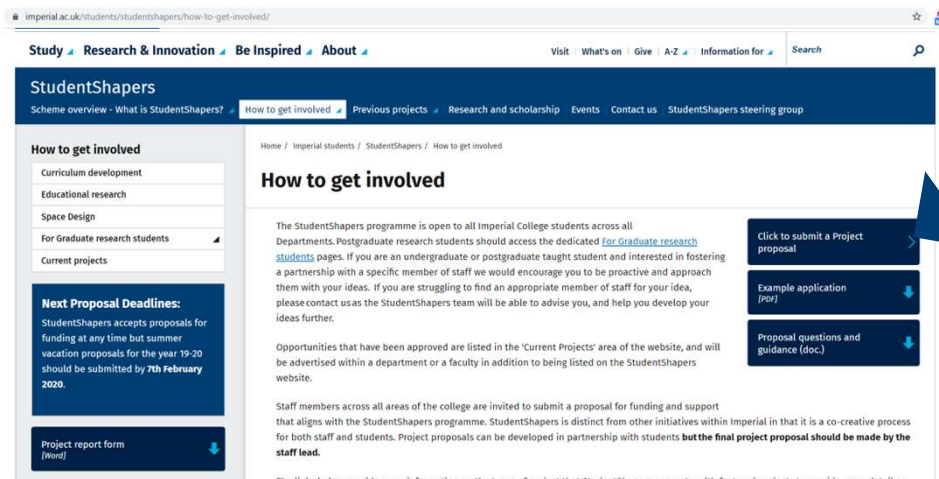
imperial.ac.uk/students/studentshapers/how-to-get-involved/

Study Research & Innovation Be Inspired About

Visit | What's on | Give | A-Z | Information for

Search

StudentShapers

Scheme overview - What is StudentShapers? How to get involved Previous projects Research and scholarship Events Contact us StudentShapers steering group

How to get involved

Curriculum development

Educational research

Space Design

For Graduate research students

Current projects

Next Proposal Deadlines:

StudentShapers accepts proposals for funding at any time but summer vacation proposals for the year 19-20 should be submitted by 7th February 2020.

Project report form
[Word]

Home / Imperial students / StudentShapers / How to get involved

How to get involved

The StudentShapers programme is open to all Imperial College students across all Departments. Postgraduate research students should access the dedicated For Graduate research students pages. If you are an undergraduate or postgraduate taught student and interested in fostering a partnership with a specific member of staff we would encourage you to be proactive and approach them with your ideas. If you are struggling to find an appropriate member of staff for your idea, please contact us as the StudentShapers team will be able to advise you, and help you develop your ideas further.

Opportunities that have been approved are listed in the 'Current Projects' area of the website, and will be advertised within a department or a faculty in addition to being listed on the StudentShapers website.

Staff members across all areas of the college are invited to submit a proposal for funding and support that aligns with the StudentShapers programme. StudentShapers is distinct from other initiatives within Imperial in that it is a co-creative process for both staff and students. Project proposals can be developed in partnership with students but the final project proposal should be made by the staff lead.

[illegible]

Click to submit a Project proposal

Example application
[PDF]

Proposal questions and guidance (doc.)